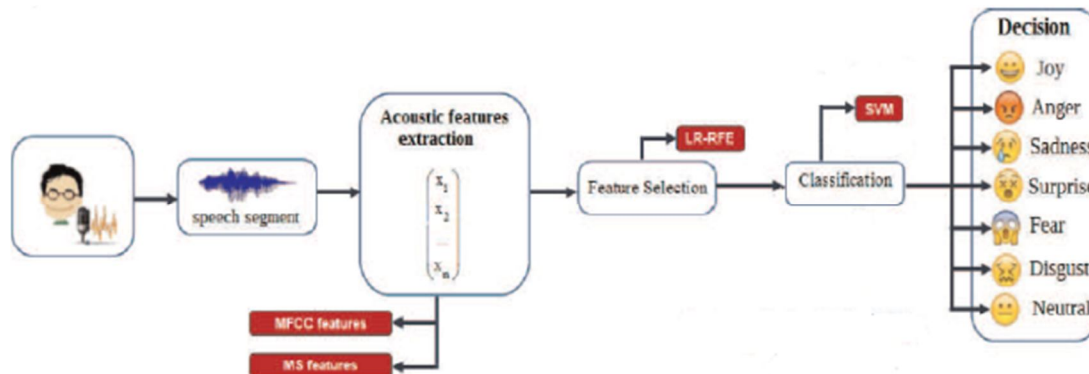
speech segment

Acoustic features extraction

$\begin{pmatrix} x_1 \\ x_2 \\ \dots \\ x_n \end{pmatrix}$

MFCC features

MS features

LR-RFE

Feature Selection

SVM

Classification

Decision

Joy

Anger

Sadness

Surprise

Fear

Disgust

Neutral